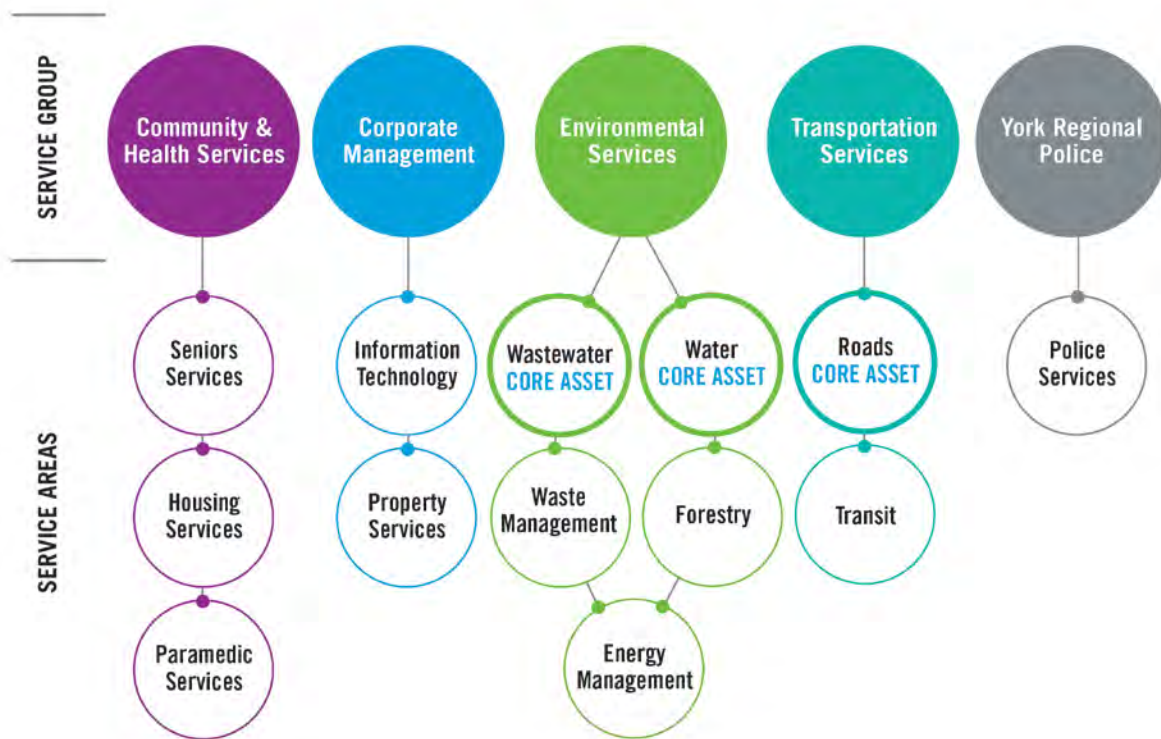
SERVICE GROUP

Community & Health Services

Corporate Management

Environmental Services

Transportation Services

York Regional Police

SERVICE AREAS

Seniors Services

Housing Services

Paramedic Services

Information Technology

Property Services

Wastewater CORE ASSET

Water CORE ASSET

Waste Management

Forestry

Energy Management

Roads CORE ASSET

Transit

Police Services